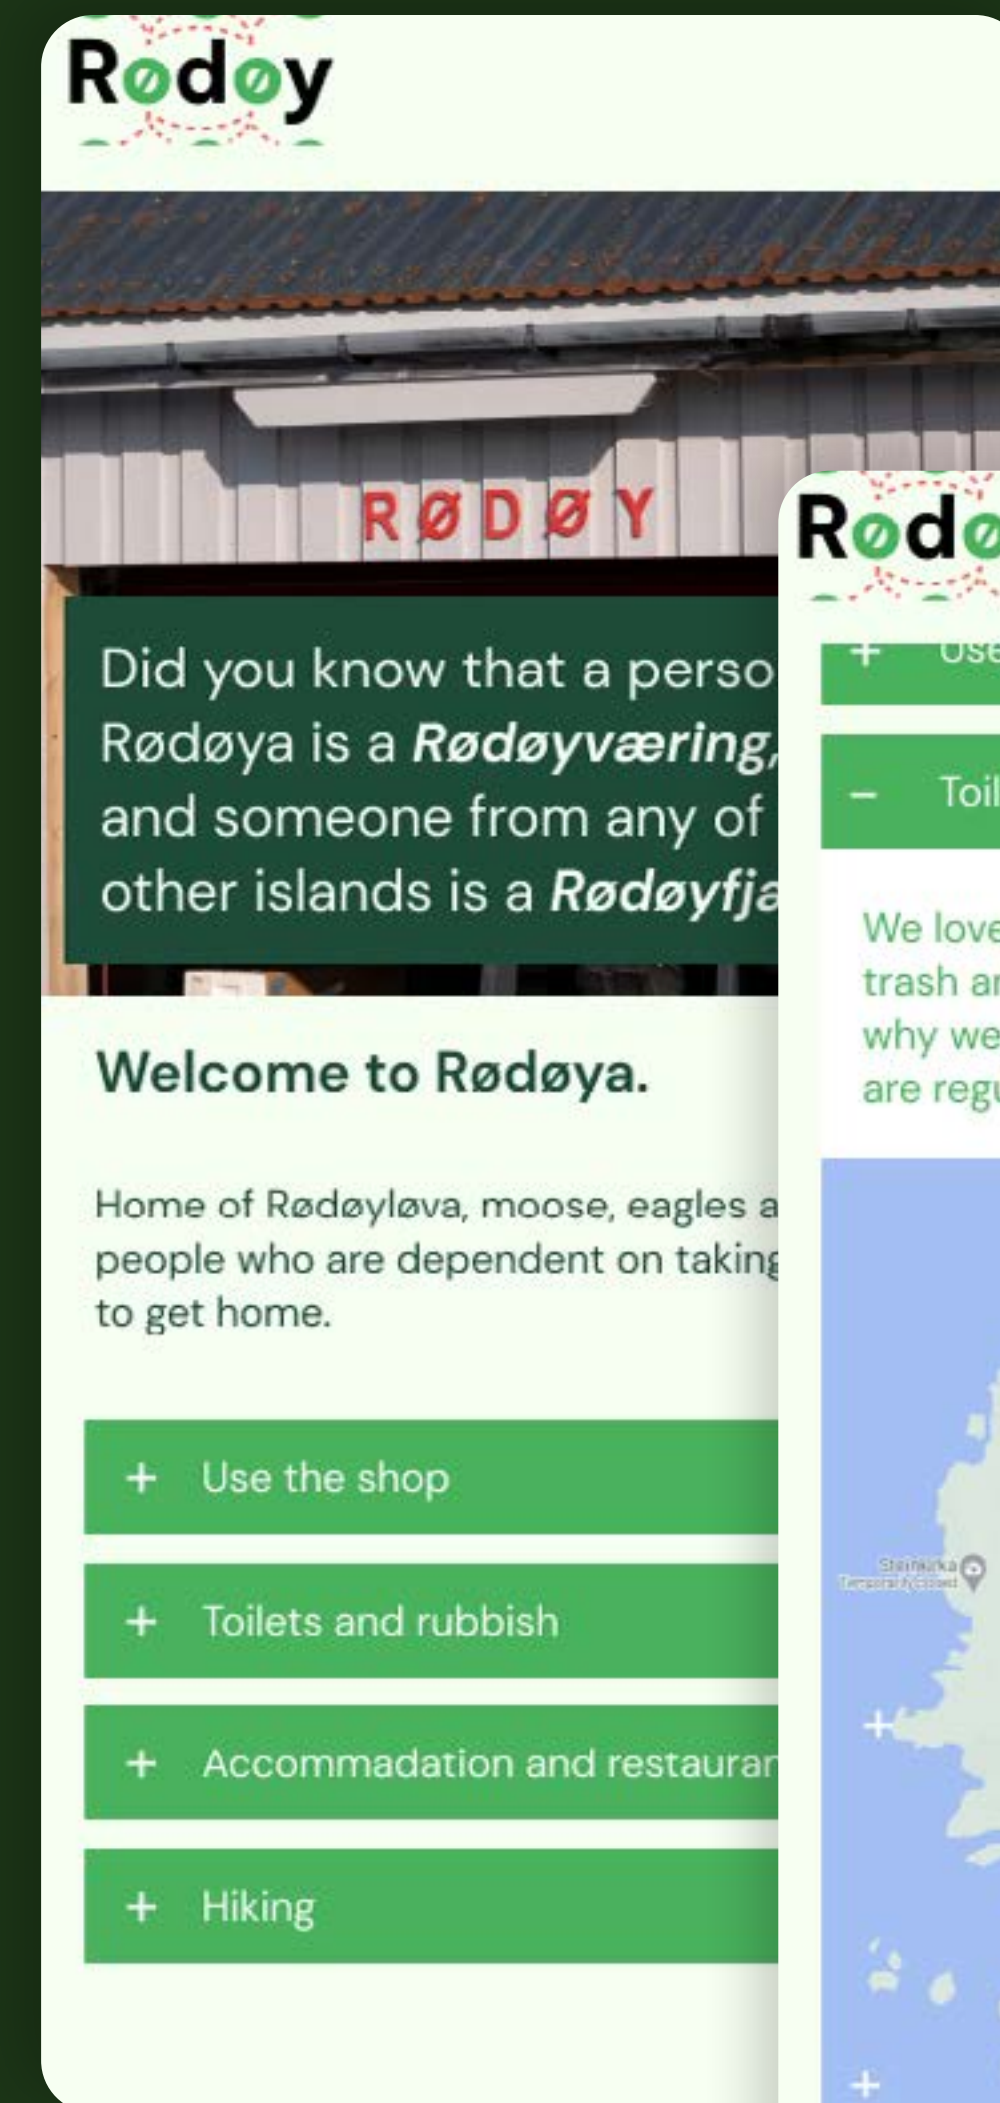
Rødøy

RØDØY

Did you know that a perso
Rødøya is a *Rødøyværing,*
and someone from any of
other islands is a *Rødøyfja*

Welcome to Rødøya.

Home of Rødøyløva, moose, eagles a
people who are dependent on takin
to get home.

+ Use the shop

+ Toilets and rubbish

+ Accommadation and restauran

+ Hiking

Rødø

+ Use

– Toil

We love
trash ar
why we
are regu

Steinkirka
Temporarily closed